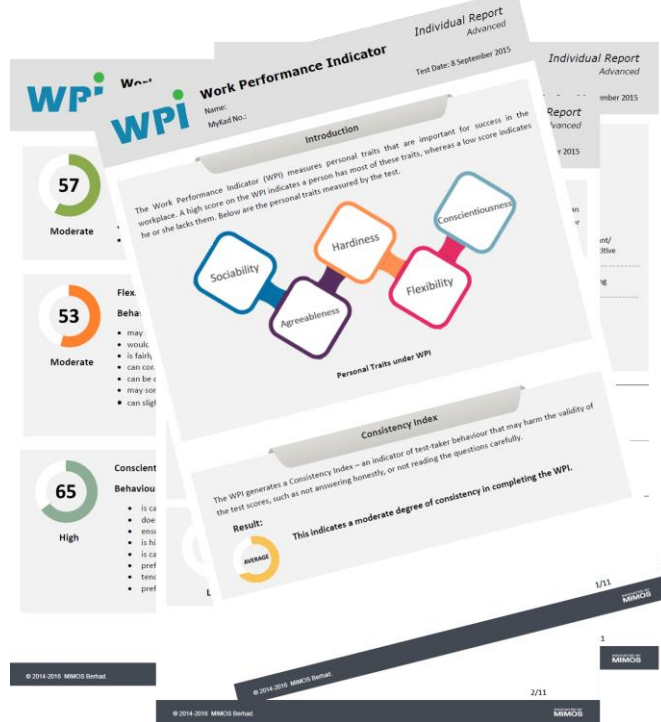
WPI Work Performance Indicator

Individual Report
Advanced

Name:
MyKad No.:

Test Date: 8 September 2015

Introduction

The Work Performance Indicator (WPI) measures personal traits that are important for success in the workplace. A high score on the WPI indicates a person has most of these traits, whereas a low score indicates he or she lacks them. Below are the personal traits measured by the test.

Sociability
Agreeableness
Hardiness
Flexibility
Conscientiousness

Personal Traits under WPI

Consistency Index

The WPI generates a Consistency Index – an indicator of test-taker behaviour that may harm the validity of the test scores, such as not answering honestly, or not reading the questions carefully.

Result:

AVERAGE

This indicates a moderate degree of consistency in completing the WPI.

1/11

MIMOS

© 2014-2016 MIMOS Berhad.

2/11

MIMOS

Individual Report
Advanced
ember 2015

Report
Advanced
2015

WPI Wor

57
Moderate

53
Moderate

Flex
Behav
may
would
is fairly
can cor
can be
may so
can slig

65
High

Conscient
Behaviou
is ca
doe
ens
is hi
is ca
pref
tenc
pref

© 2014-2016 MIMOS Berhad.

1

MIMOS

© 2014-2016 MIMOS Berhad.

MIMOS